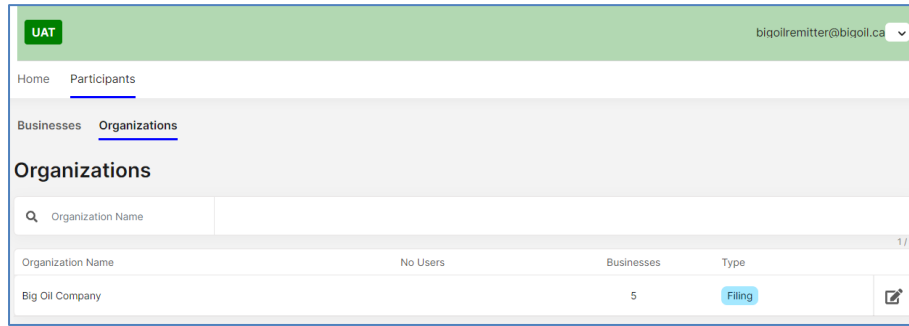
UAT

bigoilremitter@bigoil.ca

Home Participants

Businesses Organizations

Organizations

Organization Name

1/

| Organization Name | No Users | Businesses | Type |
|---|---|---|---|
| Big Oil Company | | 5 | Filing |